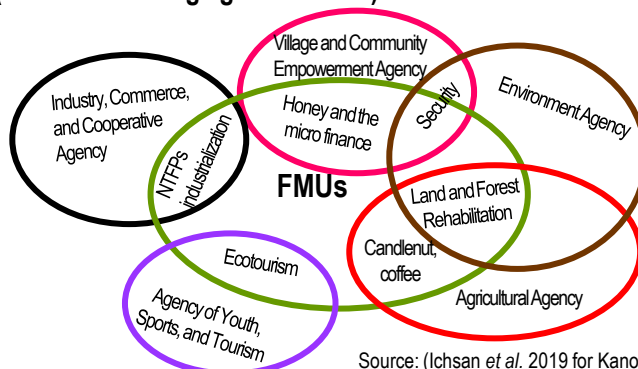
Village and Community Empowerment Agency

Industry, Commerce, and Cooperative Agency

Honey and the micro finance

Security

Environment Agency

NTFPs industrialization

FMUs

Land and Forest Rehabilitation

Candlenut, coffee

Ecotourism

Agricultural Agency

Agency of Youth, Sports, and Tourism

Source: (Ichsan *et al.* 2019 for Kano